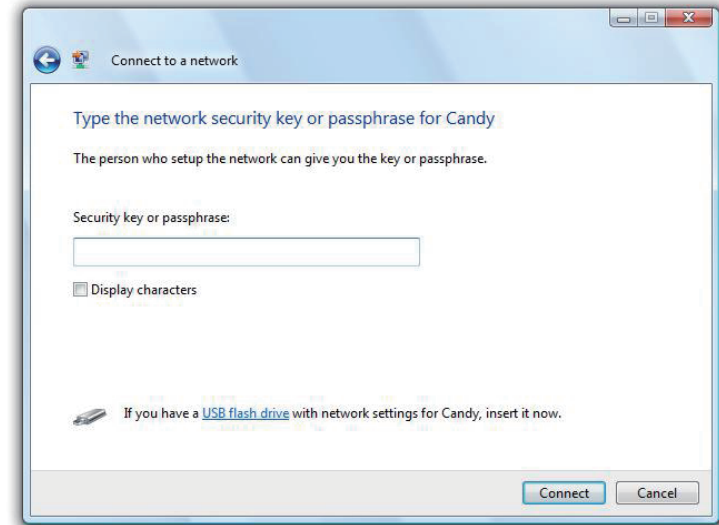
Connect to a network

Type the network security key or passphrase for Candy

The person who setup the network can give you the key or passphrase.

Security key or passphrase:

Display characters

If you have a USB flash drive with network settings for Candy, insert it now.

Connect

Cancel